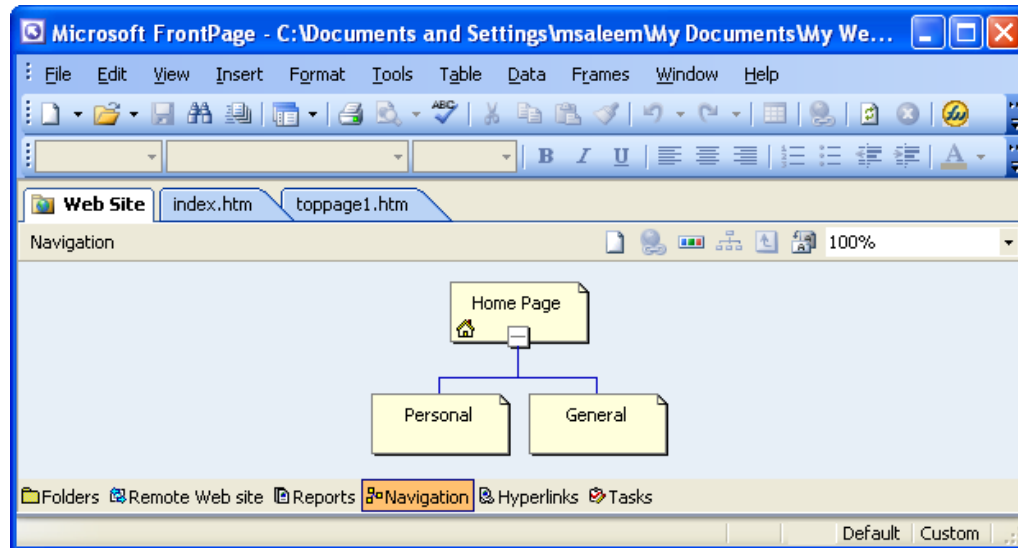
Microsoft FrontPage - C:\Documents and Settings\msaleem\My Documents\My We...

File Edit View Insert Format Tools Table Data Frames Window Help

B I U A

Web Site index.htm toppage1.htm

Navigation 100%

Home Page

Personal General

Folders Remote Web site Reports Navigation Hyperlinks Tasks

Default Custom